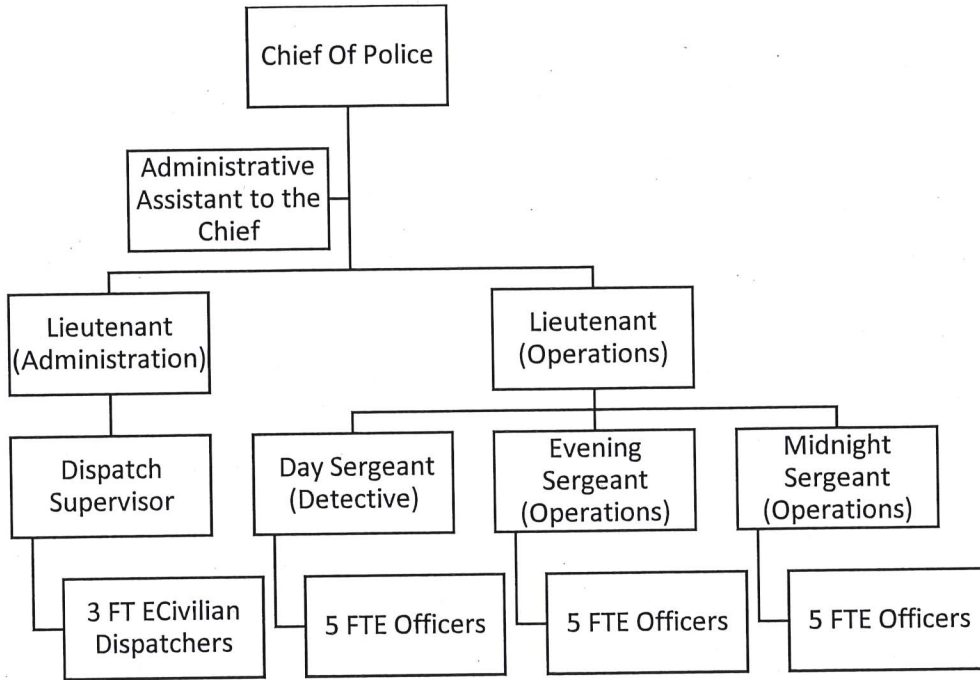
Chief Of Police

Administrative Assistant to the Chief

Lieutenant (Administration)

Lieutenant (Operations)

Dispatch Supervisor

Day Sergeant (Detective)

Evening Sergeant (Operations)

Midnight Sergeant (Operations)

3 FT ECivilian Dispatchers

5 FTE Officers

5 FTE Officers

5 FTE Officers